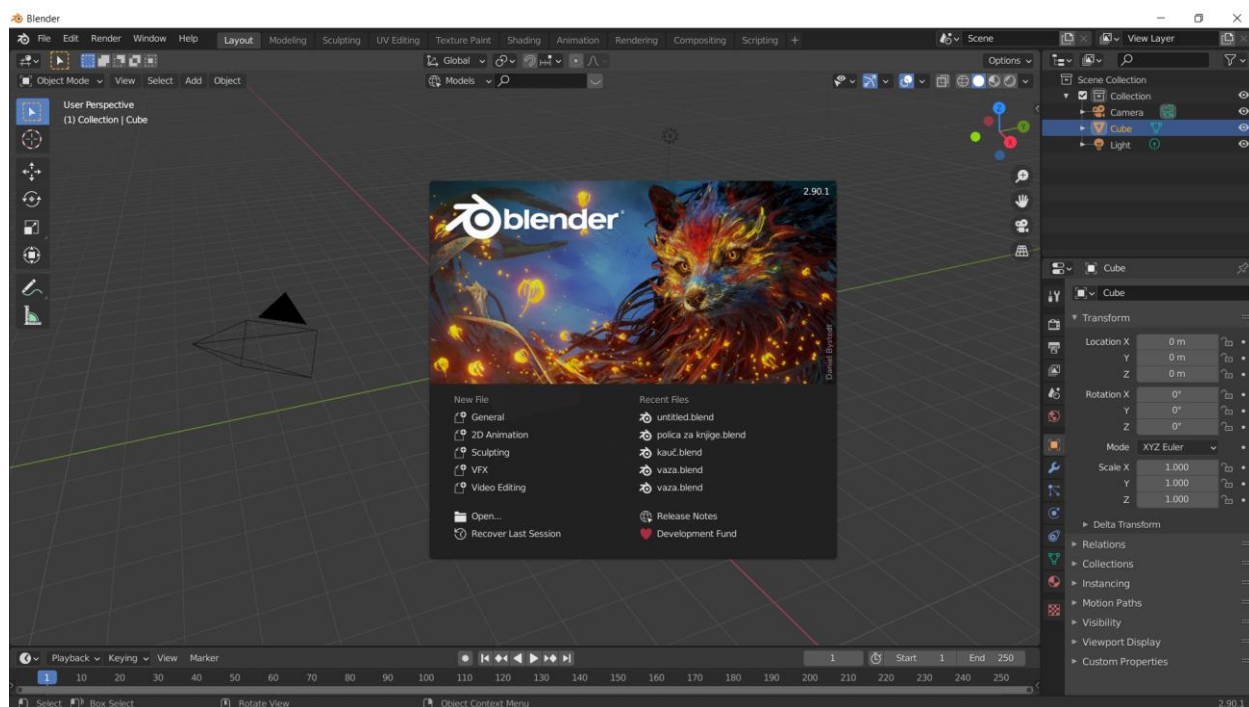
Blender

File Edit Render Window Help Layout Modeling Sculpting UV Editing Texture Paint Shading Animation Rendering Compositing Scripting +

Scene View Layer

Object Mode View Select Add Object Global Options

Models

User Perspective
(1) Collection | Cube

Scene Collection
Collection
Camera
Cube
Light

blender 2.90.1

Daniel Bystedt

New File
General
2D Animation
Sculpting
VFX
Video Editing

Recent Files
untitled.blend
polica za knjige.blend
kauč.blend
vaza.blend
vaza.blend

Open...
Recover Last Session

Release Notes
Development Fund

Cube
Cube
Transform
Location X 0 m
Y 0 m
Z 0 m
Rotation X 0°
Y 0°
Z 0°
Mode XYZ Euler
Scale X 1.000
Y 1.000
Z 1.000
Delta Transform
Relations
Collections
Instancing
Motion Paths
Visibility
Viewport Display
Custom Properties

Playback Keying View Marker
1 Start 1 End 250
1 10 20 30 40 50 60 70 80 90 100 110 120 130 140 150 160 170 180 190 200 210 220 230 240 250

Select Box Select Rotate View Object Context Menu 2.90.1